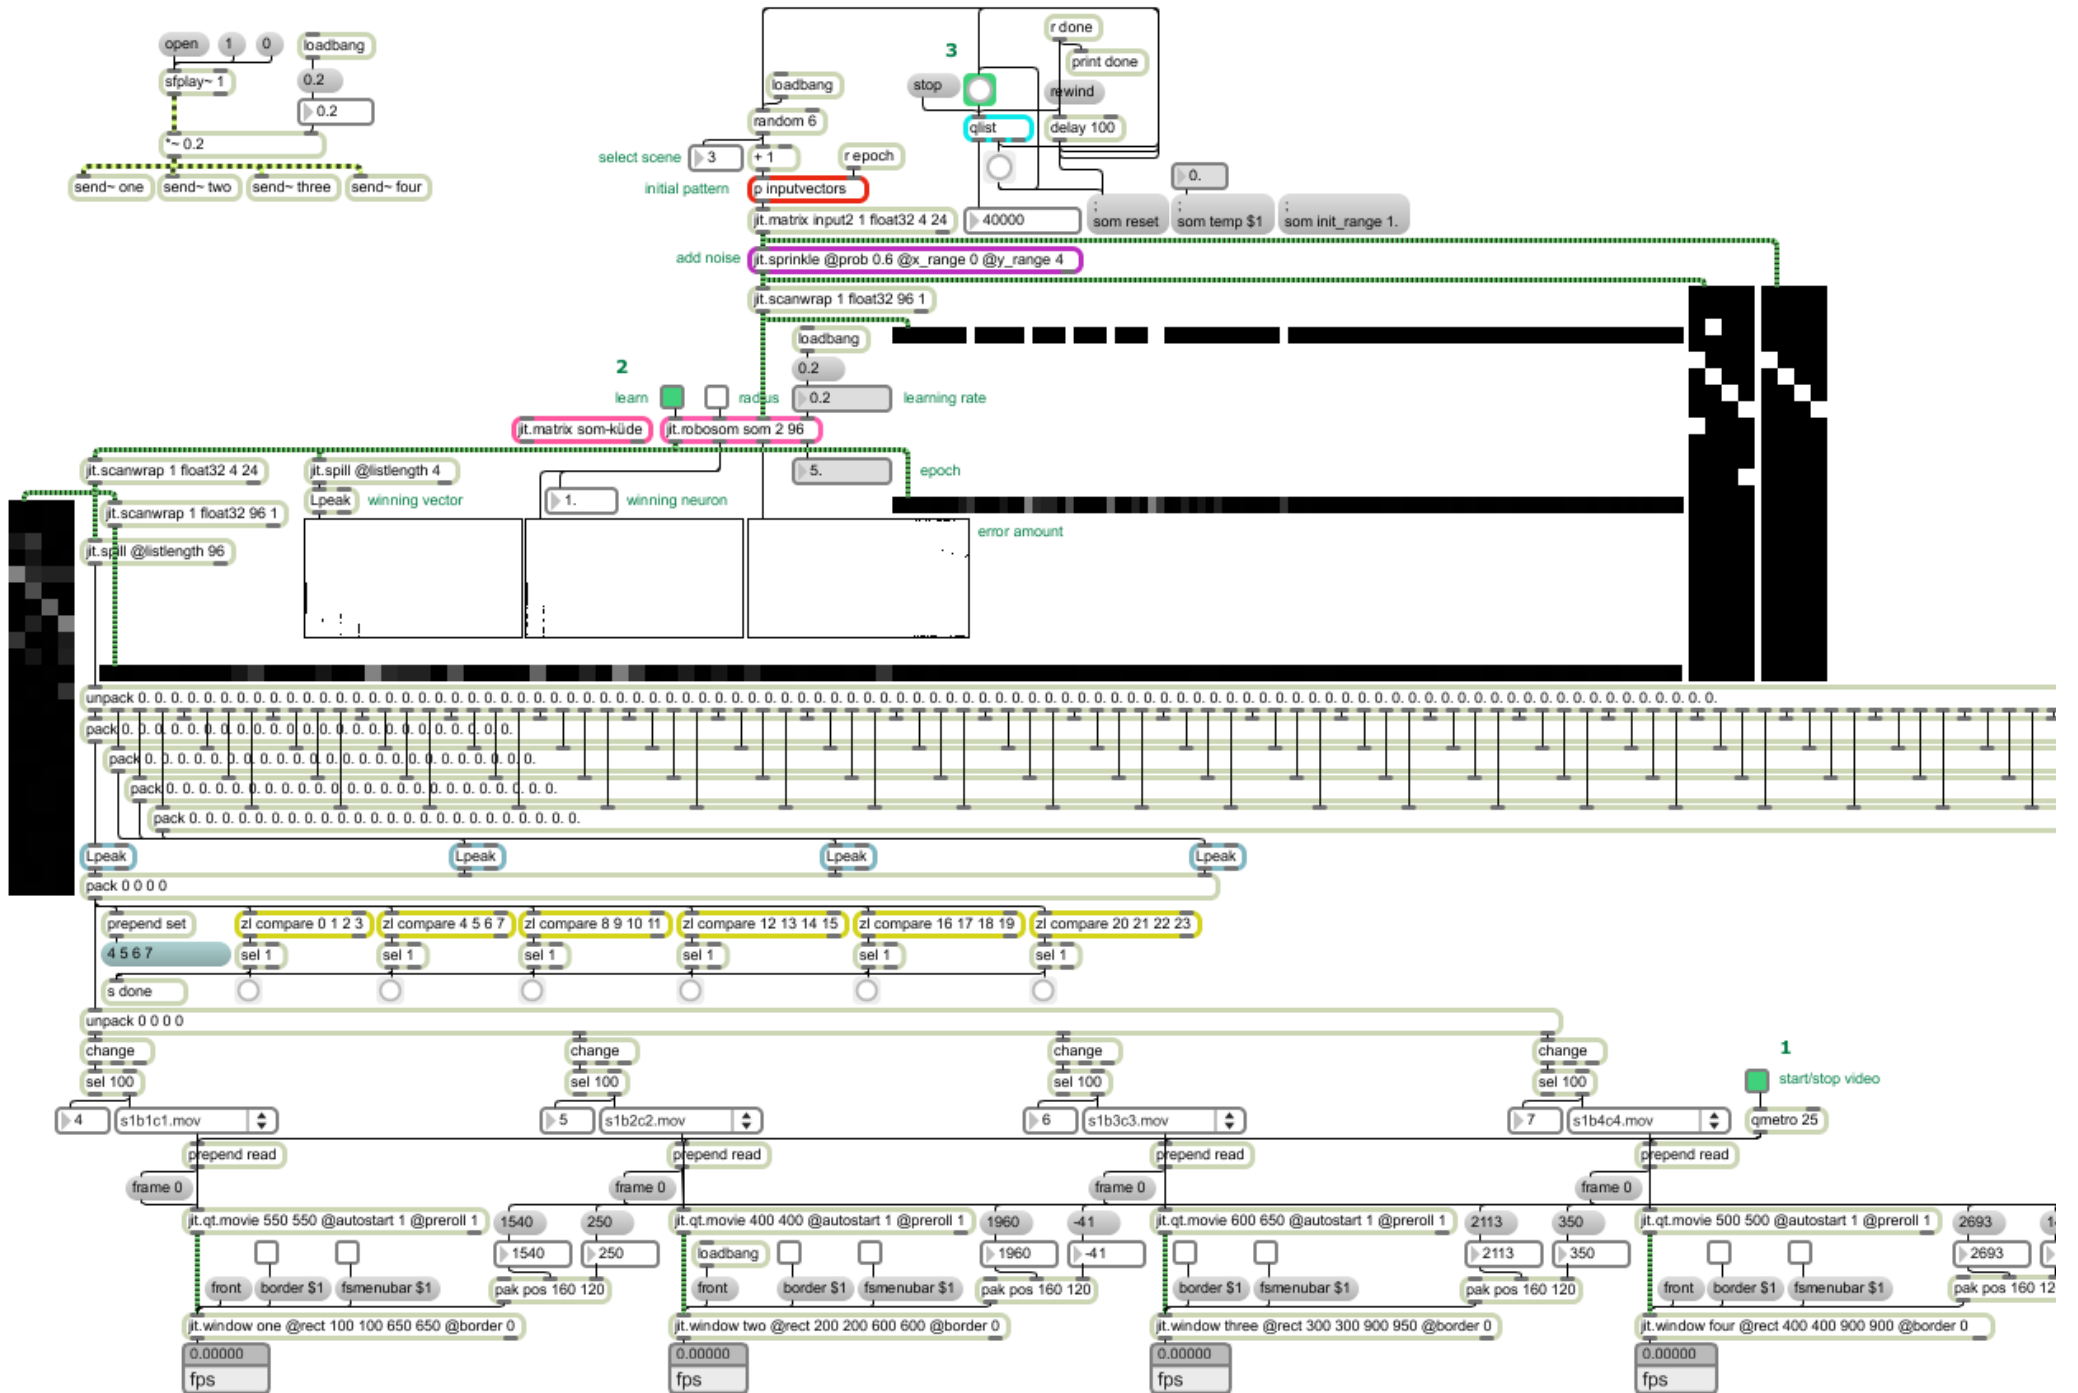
open 1 0
loadbang
sfplay~ 1
0.2
0.2
*~ 0.2
send~ one send~ two send~ three send~ four

3
r done
print done
loadbang
stop
rewind
random 6
qlist
delay 100
select scene 3
+ 1
r epoch
initial pattern
p inputvectors
0.
jit.matrix input2 1 float32 4 24
40000
; som reset
; som temp $1
; som init_range 1.
add noise
jit.sprinkle @prob 0.6 @x_range 0 @y_range 4
jit.scanwrap 1 float32 96 1
loadbang
0.2
2
learn
radius
0.2
learning rate
jit.matrix som-küde
jit.robosom som 2 96
jit.scanwrap 1 float32 4 24
jit.spill @listlength 4
5.
epoch
Lpeak
winning vector
1.
winning neuron
jit.scanwrap 1 float32 96 1
error amount
jit.spill @listlength 96

unpack 0. 0. 0. 0. 0. 0. 0. 0. 0. 0. 0. 0. 0. 0. 0. 0. 0. 0. 0. 0. 0. 0. 0. 0. 0. 0. 0. 0. 0. 0. 0. 0. 0. 0. 0. 0. 0. 0. 0. 0. 0. 0. 0. 0. 0. 0. 0. 0. 0. 0. 0. 0. 0. 0. 0. 0. 0. 0. 0. 0. 0. 0. 0. 0. 0. 0. 0. 0. 0. 0. 0. 0. 0. 0. 0. 0. 0. 0. 0. 0.
pack 0. 0. 0. 0. 0. 0. 0. 0. 0. 0. 0. 0. 0. 0. 0. 0. 0. 0. 0. 0. 0. 0. 0. 0.
pack 0. 0. 0. 0. 0. 0. 0. 0. 0. 0. 0. 0. 0. 0. 0. 0. 0. 0. 0. 0. 0. 0. 0. 0.
pack 0. 0. 0. 0. 0. 0. 0. 0. 0. 0. 0. 0. 0. 0. 0. 0. 0. 0. 0. 0. 0. 0. 0. 0.
pack 0. 0. 0. 0. 0. 0. 0. 0. 0. 0. 0. 0. 0. 0. 0. 0. 0. 0. 0. 0. 0. 0. 0. 0.
Lpeak Lpeak Lpeak Lpeak
pack 0 0 0 0
prepend set
zl compare 0 1 2 3
zl compare 4 5 6 7
zl compare 8 9 10 11
zl compare 12 13 14 15
zl compare 16 17 18 19
zl compare 20 21 22 23
4 5 6 7
sel 1 sel 1 sel 1 sel 1 sel 1 sel 1
s done
unpack 0 0 0 0
change change change change
1
sel 100 sel 100 sel 100 sel 100
start/stop video
4 s1b1c1.mov
5 s1b2c2.mov
6 s1b3c3.mov
7 s1b4c4.mov
qmetro 25
prepend read prepend read prepend read prepend read
frame 0 frame 0 frame 0 frame 0
jit.qt.movie 550 550 @autostart 1 @preroll 1
1540 250
jit.qt.movie 400 400 @autostart 1 @preroll 1
1960 -41
jit.qt.movie 600 650 @autostart 1 @preroll 1
2113 350
jit.qt.movie 500 500 @autostart 1 @preroll 1
2693
1540 250
loadbang
1960 -41
2113 350
2693
front border $1 fsmenubar $1
pak pos 160 120
front border $1 fsmenubar $1
pak pos 160 120
border $1 fsmenubar $1
pak pos 160 120
front border $1 fsmenubar $1
pak pos 160 12
jit.window one @rect 100 100 650 650 @border 0
jit.window two @rect 200 200 600 600 @border 0
jit.window three @rect 300 300 900 950 @border 0
jit.window four @rect 400 400 900 900 @border 0
0.00000 fps
0.00000 fps
0.00000 fps
0.00000 fps